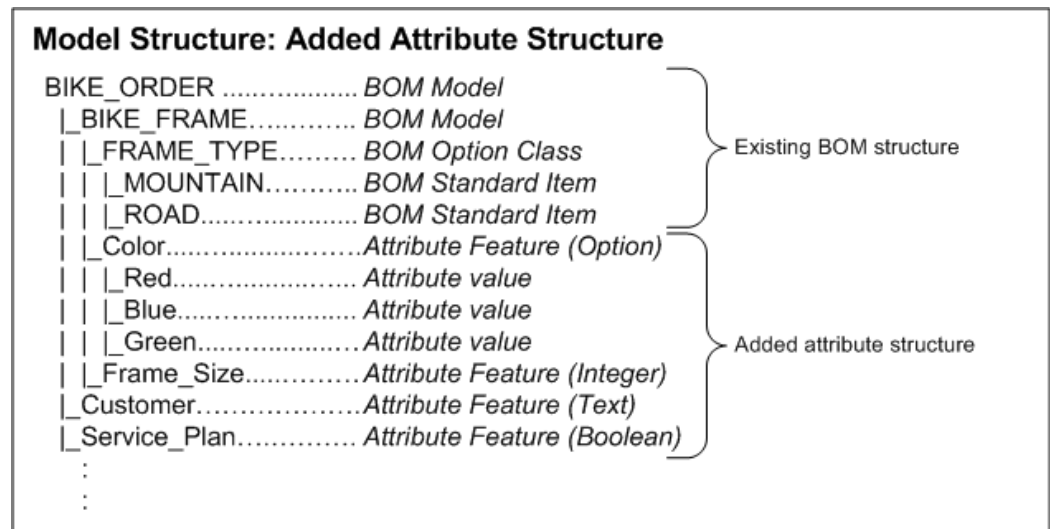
**Model Structure: Added Attribute Structure**

BIKE_ORDER .................. *BOM Model*
|_BIKE_FRAME…………. *BOM Model*
| |_FRAME_TYPE……… *BOM Option Class*
| | |_MOUNTAIN……….. *BOM Standard Item*
| | |_ROAD.................. *BOM Standard Item*
| |_Color........................*Attribute Feature (Option)*
| | |_Red....................... *Attribute value*
| | |_Blue....................... *Attribute value*
| | |_Green....................*Attribute value*
| |_Frame_Size...............*Attribute Feature (Integer)*
|_Customer....................*Attribute Feature (Text)*
|_Service_Plan………… *Attribute Feature (Boolean)*
:
:

Existing BOM structure

Added attribute structure